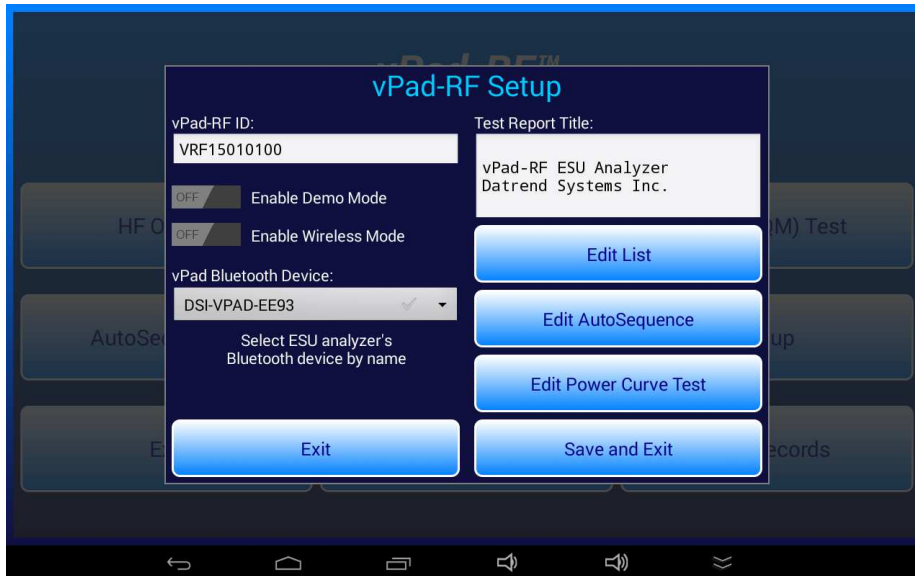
vPad-RF™

vPad-RF Setup

vPad-RF ID:

VRF15010100

OFF Enable Demo Mode

OFF Enable Wireless Mode

vPad Bluetooth Device:

DSI-VPAD-EE93

Select ESU analyzer's Bluetooth device by name

Exit

Test Report Title:

vPad-RF ESU Analyzer
Datrend Systems Inc.

Edit List

Edit AutoSequence

Edit Power Curve Test

Save and Exit

HF O

AutoSe

E

M) Test

up

ecords